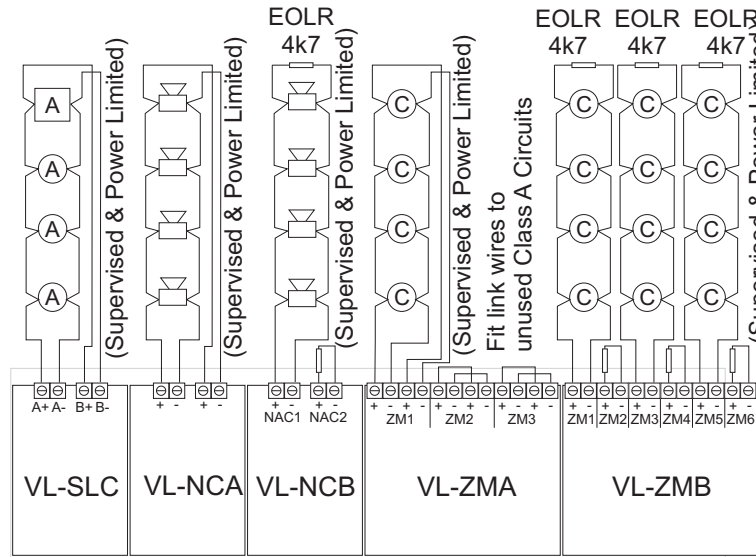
EOLR 4k7

EOLR 4k7

EOLR 4k7

EOLR 4k7

A

A

A

A

(Supervised & Power Limited)

(Supervised & Power Limited)

(Supervised & Power Limited)

C

C

C

C

(Supervised & Power Limited)

Fit link wires to unused Class A Circuits

C C C

C C C

C C C

C C C

(Supervised & Power Limited)

A+ A- B+ B-

+ - + -

+ - + -

NAC1 NAC2

+ - + - + - + - + - + -

ZM1 ZM2 ZM3

+ - + - + - + - + - + -

ZM1 ZM2 ZM3 ZM4 ZM5 ZM6

VL-SLC

VL-NCA

VL-NCB

VL-ZMA

VL-ZMB